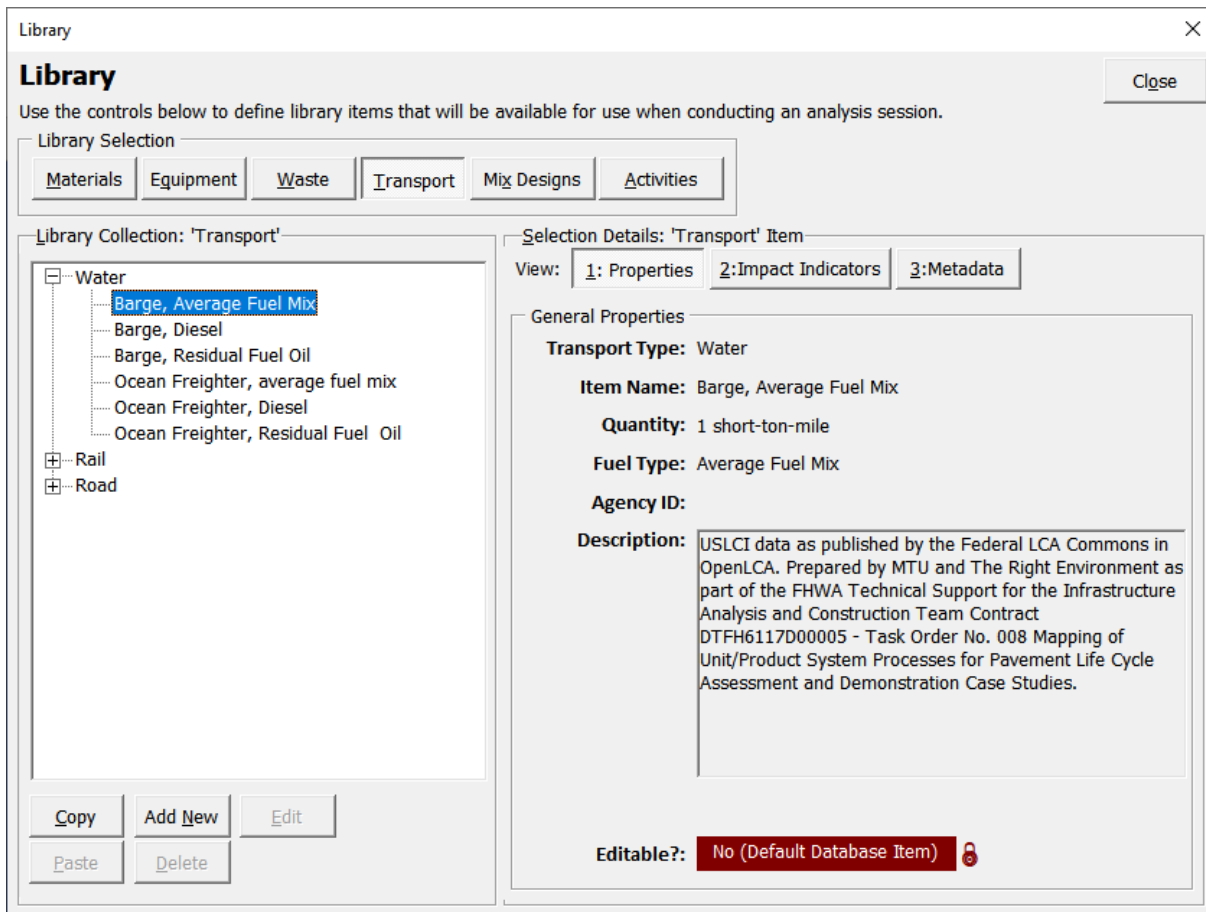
Library

Library

Close

Use the controls below to define library items that will be available for use when conducting an analysis session.

Library Selection

Materials | Equipment | Waste | Transport | Mix Designs | Activities

Library Collection: 'Transport'

Water
Barge, Average Fuel Mix
Barge, Diesel
Barge, Residual Fuel Oil
Ocean Freighter, average fuel mix
Ocean Freighter, Diesel
Ocean Freighter, Residual Fuel Oil
Rail
Road

Copy | Add New | Edit
Paste | Delete

Selection Details: 'Transport' Item

View: 1: Properties | 2:Impact Indicators | 3:Metadata

General Properties

Transport Type: Water

Item Name: Barge, Average Fuel Mix

Quantity: 1 short-ton-mile

Fuel Type: Average Fuel Mix

Agency ID:

Description: USLCI data as published by the Federal LCA Commons in OpenLCA. Prepared by MTU and The Right Environment as part of the FHWA Technical Support for the Infrastructure Analysis and Construction Team Contract DTFH6117D00005 - Task Order No. 008 Mapping of Unit/Product System Processes for Pavement Life Cycle Assessment and Demonstration Case Studies.

Editable?: No (Default Database Item)